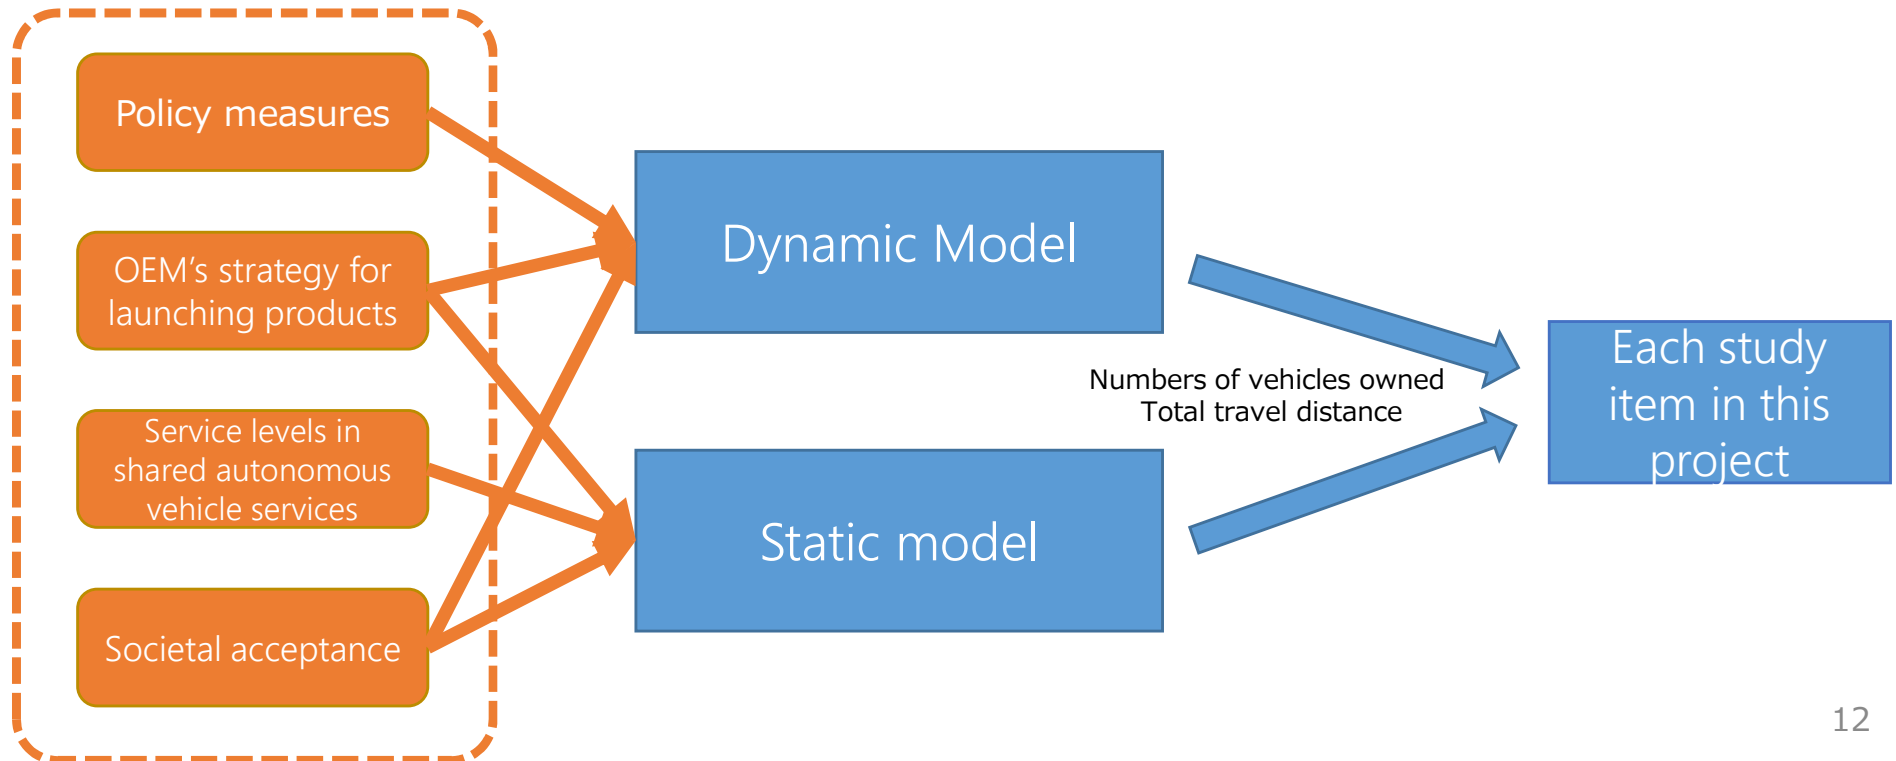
Policy measures

OEM's strategy for launching products

Service levels in shared autonomous vehicle services

Societal acceptance

Dynamic Model

Static model

Numbers of vehicles owned
Total travel distance

Each study item in this project

12